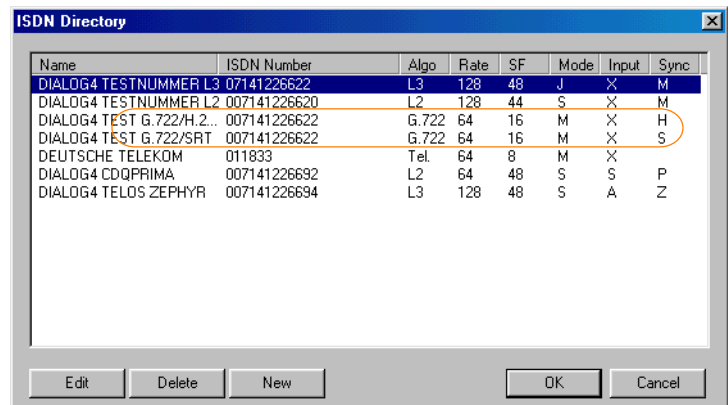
ISDN Directory

| Name | ISDN Number | Algo | Rate | SF | Mode | Input | Sync |
|---|---|---|---|---|---|---|---|
| DIALOG4 TESTNUMMER L3 | 07141226622 | L3 | 128 | 48 | J | X | M |
| DIALOG4 TESTNUMMER L2 | 007141226620 | L2 | 128 | 44 | S | X | M |
| DIALOG4 TEST G.722/H.2... | 007141226622 | G.722 | 64 | 16 | M | X | H |
| DIALOG4 TEST G.722/SRT | 007141226622 | G.722 | 64 | 16 | M | X | S |
| DEUTSCHE TELEKOM | 011833 | Tel. | 64 | 8 | M | X | |
| DIALOG4 CDQPRIMA | 007141226692 | L2 | 64 | 48 | S | S | P |
| DIALOG4 TELOS ZEPHYR | 007141226694 | L3 | 128 | 48 | S | A | Z |

Edit Delete New OK Cancel